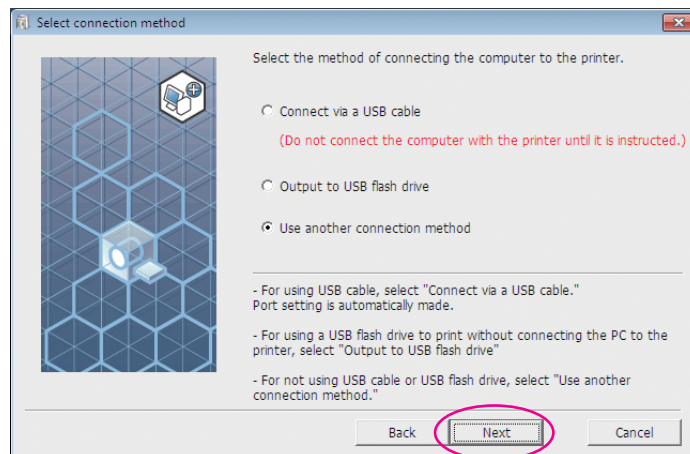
Select connection method

Select the method of connecting the computer to the printer.

Connect via a USB cable

(Do not connect the computer with the printer until it is instructed.)

Output to USB flash drive

Use another connection method

- For using USB cable, select "Connect via a USB cable." Port setting is automatically made.

- For using a USB flash drive to print without connecting the PC to the printer, select "Output to USB flash drive"

- For not using USB cable or USB flash drive, select "Use another connection method."

Back

Next

Cancel